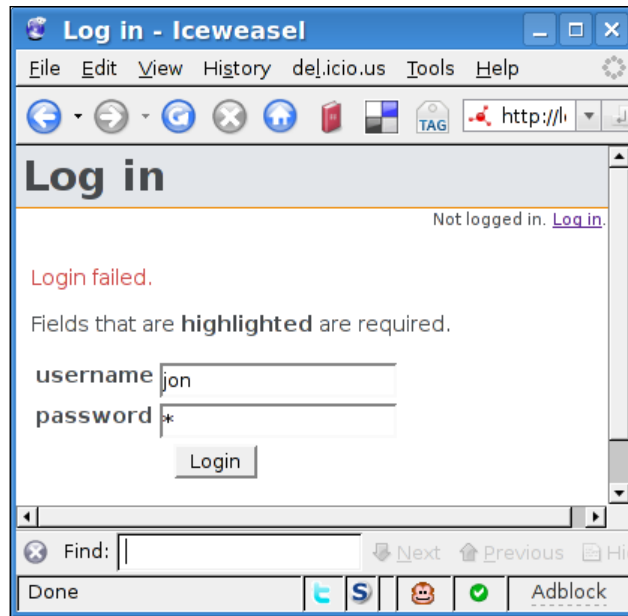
Log in - Iceweasel

File Edit View History del.icio.us Tools Help

TAG http://l

Log in

Not logged in. Log in.

Login failed.

Fields that are **highlighted** are required.

username jon
password *

Login

Find: Next Previous Hi

Done Adblock